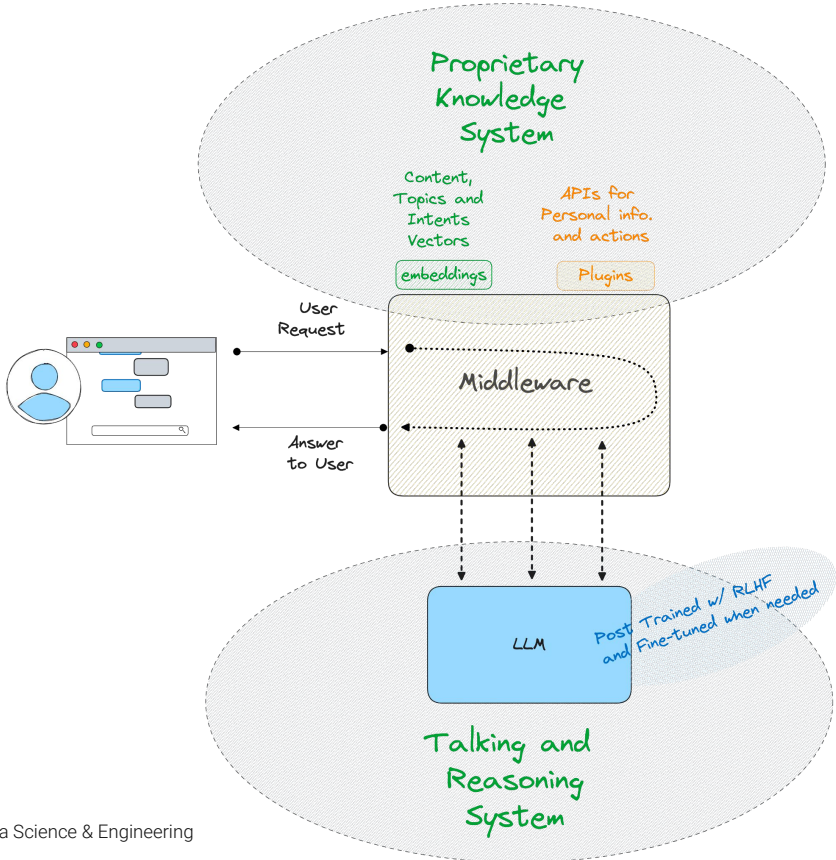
Proprietary Knowledge System

Content, Topics and Intents Vectors

APIs for Personal info. and actions

embeddings

Plugins

User Request

Middleware

Answer to User

LLM

Post Trained w/ RLHF and Fine-tuned when needed

Talking and Reasoning System

a Science & Engineering